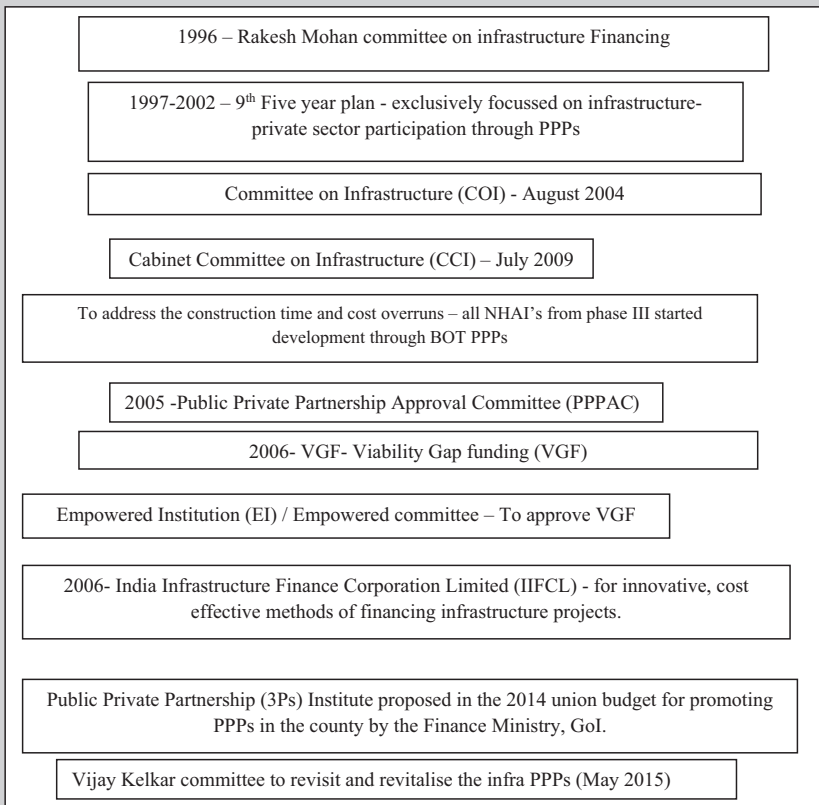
1996 – Rakesh Mohan committee on infrastructure Financing

1997-2002 – 9$^{th}$ Five year plan - exclusively focussed on infrastructure-private sector participation through PPPs

Committee on Infrastructure (COI) - August 2004

Cabinet Committee on Infrastructure (CCI) – July 2009

To address the construction time and cost overruns – all NHAI's from phase III started development through BOT PPPs

2005 -Public Private Partnership Approval Committee (PPPAC)

2006- VGF- Viability Gap funding (VGF)

Empowered Institution (EI) / Empowered committee – To approve VGF

2006- India Infrastructure Finance Corporation Limited (IIFCL) - for innovative, cost effective methods of financing infrastructure projects.

Public Private Partnership (3Ps) Institute proposed in the 2014 union budget for promoting PPPs in the county by the Finance Ministry, GoI.

Vijay Kelkar committee to revisit and revitalise the infra PPPs (May 2015)